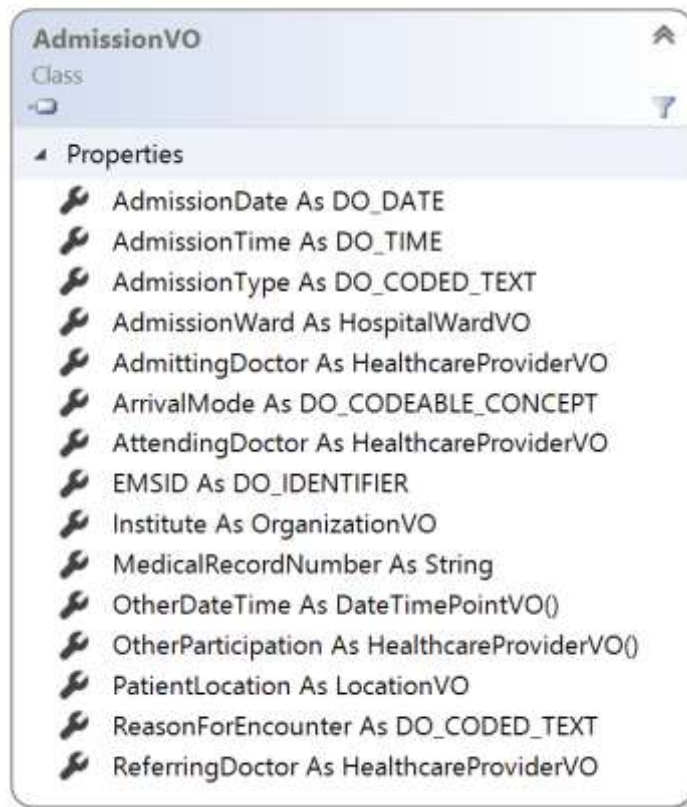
AdmissionVO
Class

Properties
AdmissionDate As DO_DATE
AdmissionTime As DO_TIME
AdmissionType As DO_CODED_TEXT
AdmissionWard As HospitalWardVO
AdmittingDoctor As HealthcareProviderVO
ArrivalMode As DO_CODEABLE_CONCEPT
AttendingDoctor As HealthcareProviderVO
EMSID As DO_IDENTIFIER
Institute As OrganizationVO
MedicalRecordNumber As String
OtherDateTime As DateTimePointVO()
OtherParticipation As HealthcareProviderVO()
PatientLocation As LocationVO
ReasonForEncounter As DO_CODED_TEXT
ReferringDoctor As HealthcareProviderVO